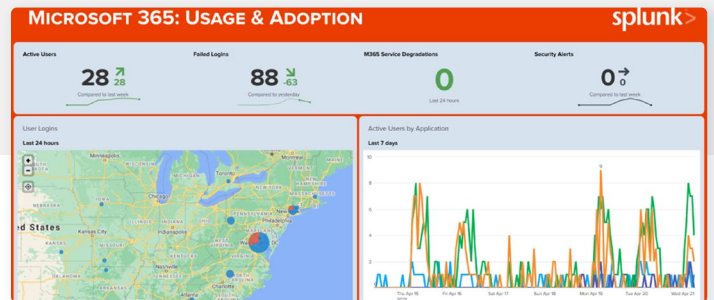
Microsoft 365: Usage & Adoption

splunk>

Active Users

28 28

Compared to last week

Failed Logins

88 -63

Compared to yesterday

M365 Service Degradations

0

Last 24 hours

Security Alerts

0 0

Compared to last week

User Logins

Last 24 hours

Kansas City

Washington DC

Active Users by Application

Last 7 days

10

8

6

4

2

Thu Apr 15

Fri Apr 16

Sat Apr 17

Sun Apr 18

Mon Apr 19

Tue Apr 20

Wed Apr 21